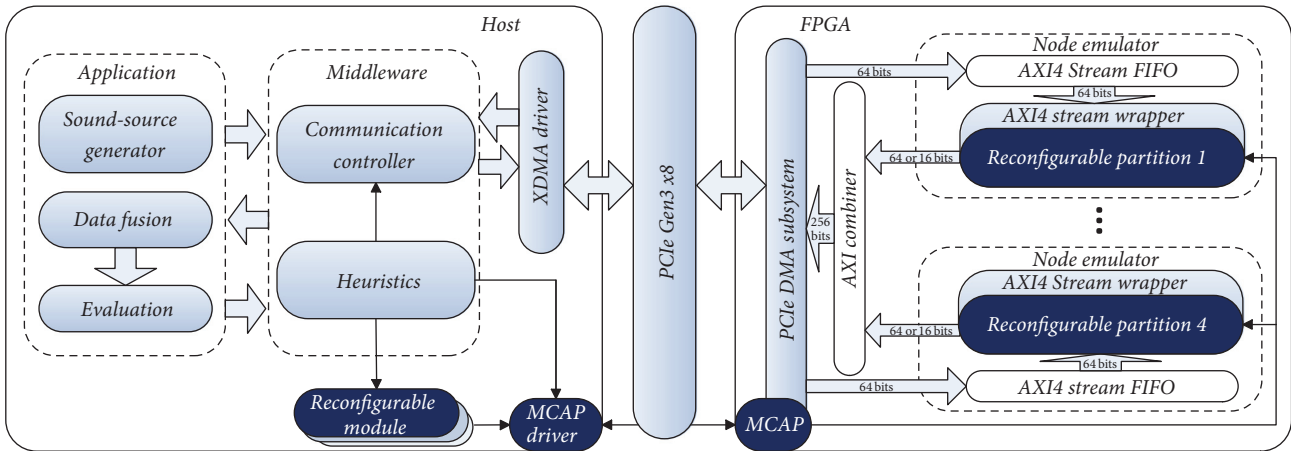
Host

Application

Sound-source generator

Data fusion

Evaluation

Middleware

Communication controller

Heuristics

XDMA driver

Reconfigurable module

MCAP driver

PCIe Gen3 x8

FPGA

PCIe DMA subsystem

MCAP

AXI combiner

256 bits

Node emulator

64 bits

AXI4 Stream FIFO

64 bits

AXI4 stream wrapper

64 or 16 bits

Reconfigurable partition 1

Node emulator

AXI4 Stream wrapper

64 or 16 bits

Reconfigurable partition 4

64 bits

64 bits

AXI4 stream FIFO